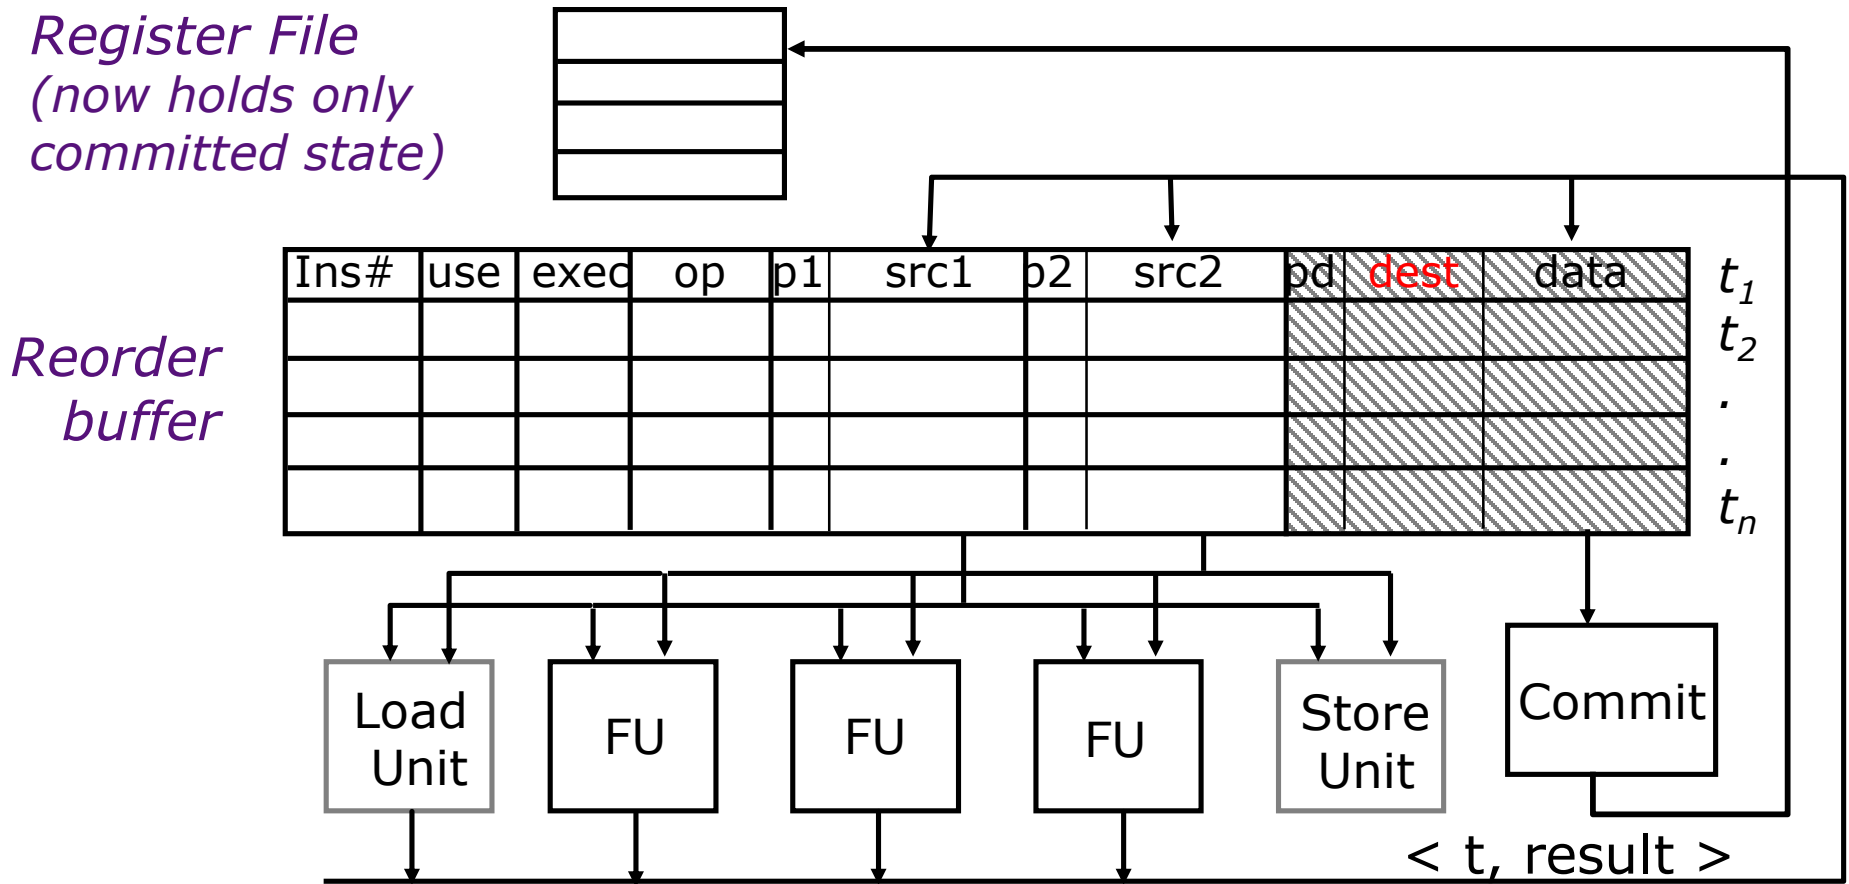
Register File
(now holds only committed state)

Reorder buffer

| Ins# | use | exec | op | p1 | src1 | p2 | src2 | pd | dest | data |
|---|---|---|---|---|---|---|---|---|---|---|
| | | | | | | | | | | |
| | | | | | | | | | | |
| | | | | | | | | | | |
| | | | | | | | | | | |

$t_1$
$t_2$
.
.
$t_n$

Load Unit

FU

FU

FU

Store Unit

Commit

< t, result >